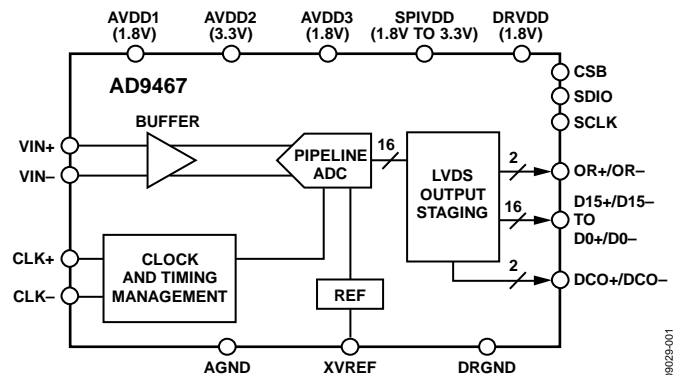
AVDD1 (1.8V)
AVDD2 (3.3V)
AVDD3 (1.8V)
SPIVDD (1.8V TO 3.3V)
DRVDD (1.8V)

AD9467

CSB
SDIO
SCLK

BUFFER

VIN+
VIN–

PIPELINE ADC

16

LVDS OUTPUT STAGING

2
OR+/OR–

16
D15+/D15– TO D0+/D0–

CLK+
CLK–

CLOCK AND TIMING MANAGEMENT

REF

2
DCO+/DCO–

AGND
XVREF
DRGND

09029-001